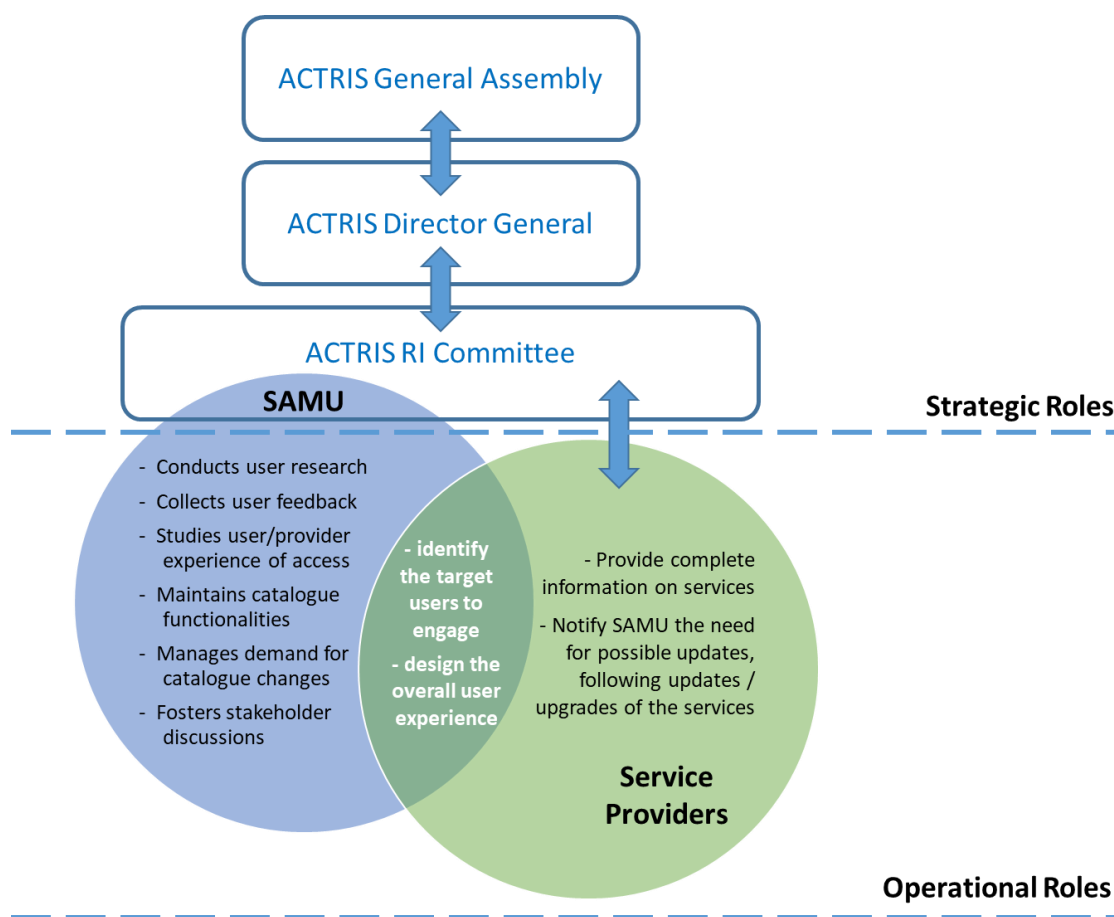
ACTRIS General Assembly

ACTRIS Director General

ACTRIS RI Committee

SAMU

Strategic Roles

- Conducts user research
- Collects user feedback
- Studies user/provider experience of access
- Maintains catalogue functionalities
- Manages demand for catalogue changes
- Fosters stakeholder discussions

- identify the target users to engage
- design the overall user experience

- Provide complete information on services
- Notify SAMU the need for possible updates, following updates / upgrades of the services

Service Providers

Operational Roles